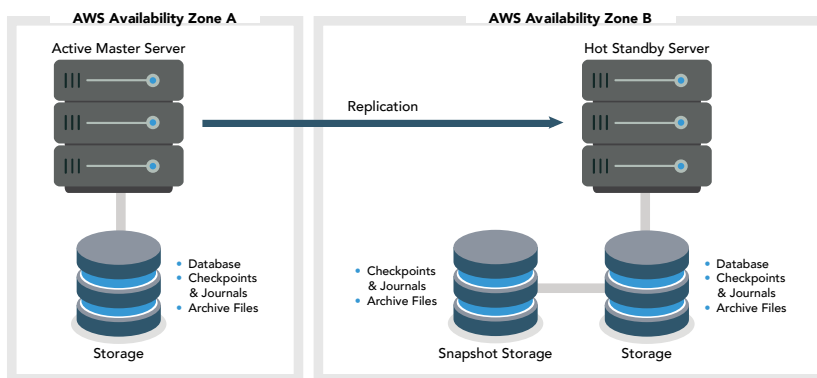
AWS Availability Zone A

Active Master Server

- Database
- Checkpoints & Journals
- Archive Files

Storage

AWS Availability Zone B

Replication

Hot Standby Server

- Checkpoints & Journals
- Archive Files

Snapshot Storage

- Database
- Checkpoints & Journals
- Archive Files

Storage